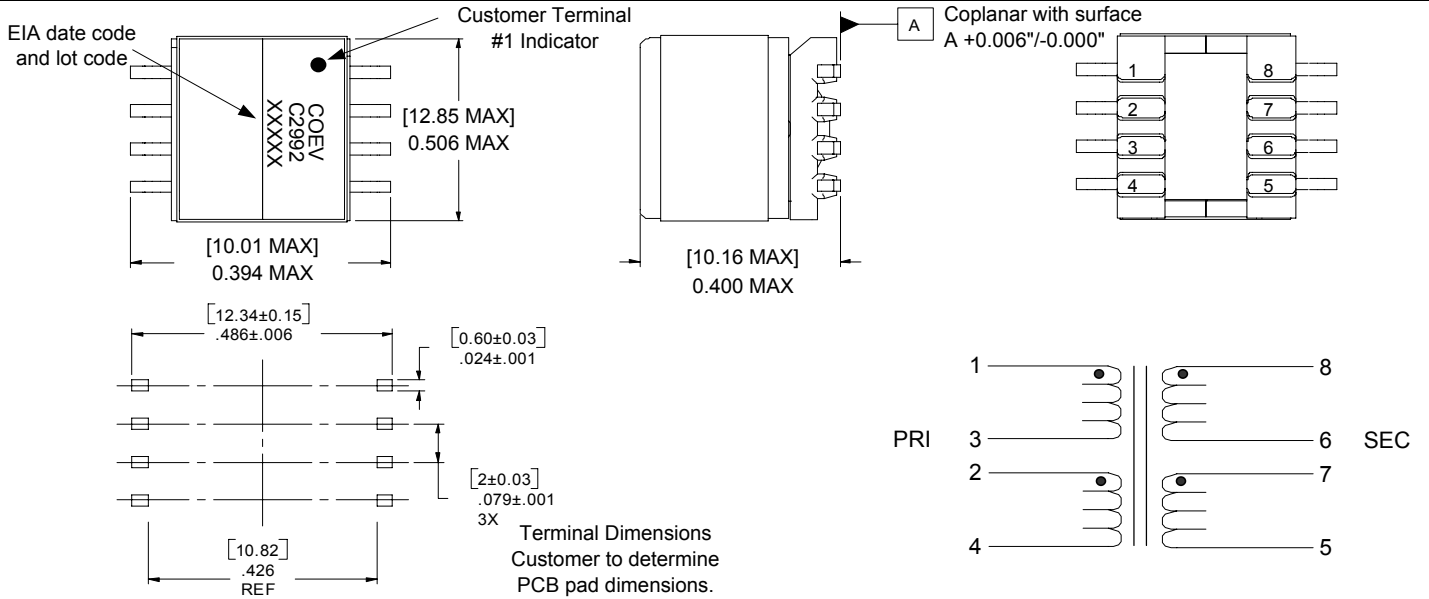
EIA date code and lot code

Customer Terminal #1 Indicator

COEV
C2992
XXXXX

[12.85 MAX]
0.506 MAX

[10.01 MAX]
0.394 MAX

A

Coplanar with surface A +0.006"/-0.000"

[10.16 MAX]
0.400 MAX

1
2
3
4
8
7
6
5

[12.34±0.15]
.486±.006

[0.60±0.03]
.024±.001

[2±0.03]
.079±.001
3X

Terminal Dimensions
Customer to determine
PCB pad dimensions.

[10.82]
.426
REF

1
3
2
4
PRI
8
6
7
5
SEC